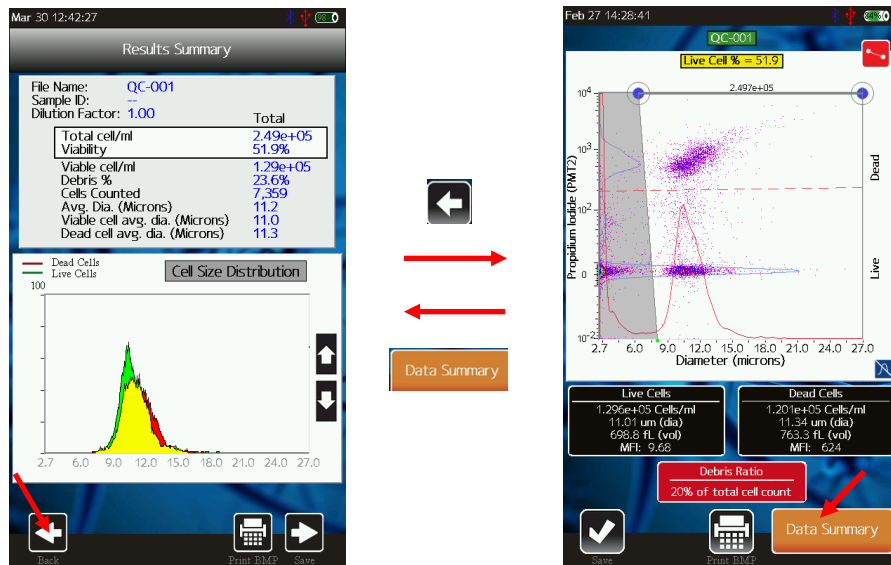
Mar 30 12:42:27

Results Summary

File Name: QC-001
Sample ID: --
Dilution Factor: 1.00

| | Total |
|---|---|
| Total cell/ml | 2.49e+05 |
| Viability | 51.9% |
| Viable cell/ml | 1.29e+05 |
| Debris % | 23.6% |
| Cells Counted | 7,359 |
| Avg. Dia. (Microns) | 11.2 |
| Viable cell avg. dia. (Microns) | 11.0 |
| Dead cell avg. dia. (Microns) | 11.3 |

Dead Cells
Live Cells
Cell Size Distribution
100
2.7 6.0 9.0 12.0 15.0 18.0 21.0 24.0 27.0

Back
Print BMP
Save

Data Summary

Feb 27 14:28:41
QC-001
Live Cell % = 51.9
2.497e+05
$10^4$
$10^3$
$10^2$
$10^1$
0
$10^{-2}$
Propidium Iodide (PMT2)
Dead
Live
2.7 6.0 9.0 12.0 15.0 18.0 21.0 24.0 27.0
Diameter (microns)

Live Cells
1.296e+05 Cells/ml
11.01 um (dia)
698.8 fL (vol)
MFI: 9.66

Dead Cells
1.201e+05 Cells/ml
11.34 um (dia)
763.3 fL (vol)
MFI: 624

Debris Ratio
20% of total cell count

Save
Print BMP
Data Summary